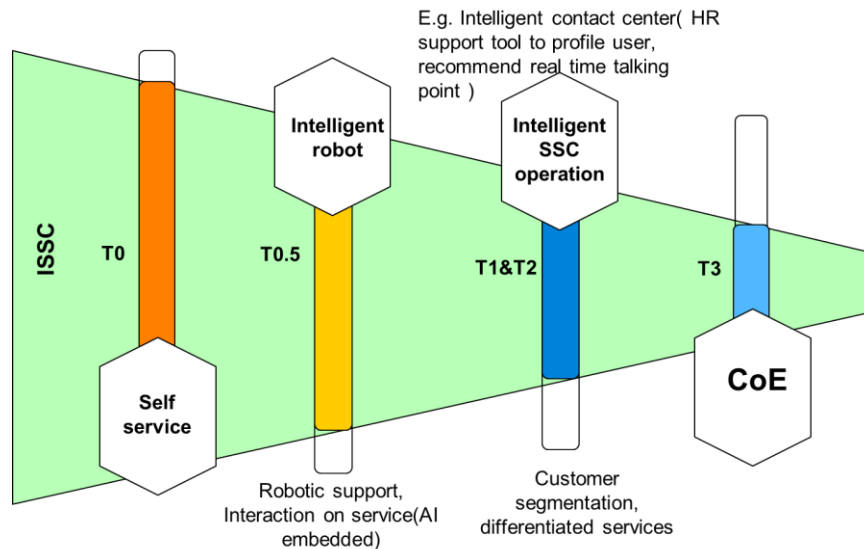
E.g. Intelligent contact center( HR support tool to profile user, recommend real time talking point )

ISSC

T0

Self service

Intelligent robot

T0.5

Robotic support, Interaction on service(AI embedded)

Intelligent SSC operation

T1&T2

Customer segmentation, differentiated services

T3

CoE